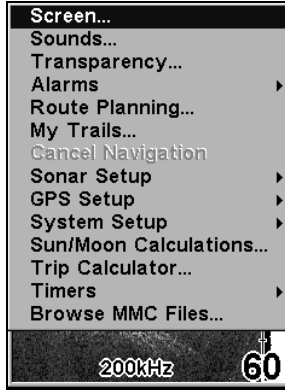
Screen...
Sounds...
Transparency...
Alarms
Route Planning...
My Trails...
Cancel Navigation
Sonar Setup
GPS Setup
System Setup
Sun/Moon Calculations...
Trip Calculator...
Timers
Browse MMC Files...
200kHz
60